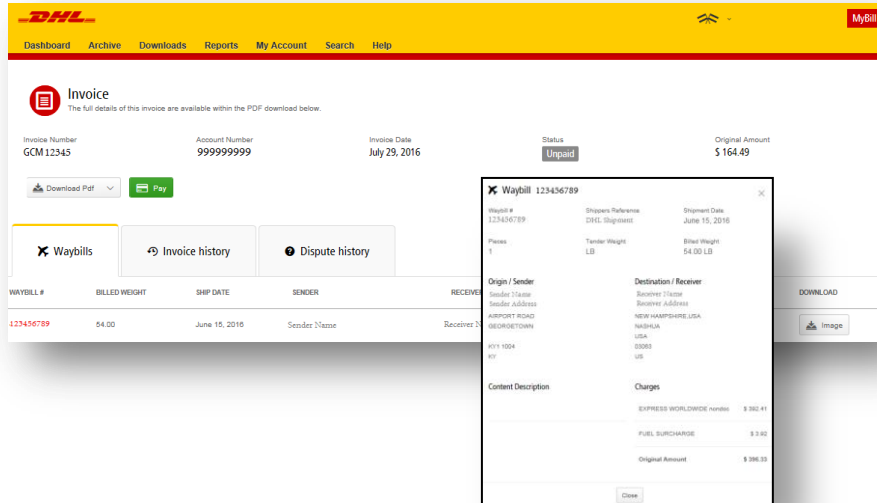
DHL

MyBill

Dashboard Archive Downloads Reports My Account Search Help

Invoice
The full details of this invoice are available within the PDF download below.

Invoice Number
GCM 12345

Account Number
999999999

Invoice Date
July 29, 2016

Status
Unpaid

Original Amount
$ 164.49

Download Pdf

Pay

Waybills

Invoice history

Dispute history

| WAYBILL # | BILLED WEIGHT | SHIP DATE | SENDER | RECEIVER | DOWNLOAD |
|---|---|---|---|---|---|
| 123456789 | 54.00 | June 15, 2016 | Sender Name | Receiver N | Image |

Waybill 123456789

Waybill #
123456789

Shippers Reference
DHL Shipment

Shipment Date
June 15, 2016

Pieces
1

Tender Weight
LB

Billed Weight
54.00 LB

Origin / Sender
Sender Name
Sender Address
AIRPORT ROAD
GEORGETOWN

KY1 1004
KY

Destination / Receiver
Receiver Name
Receiver Address
NEW HAMPSHIRE,USA
NASHUA
USA
03063
US

Content Description

Charges

| | |
|---|---|
| EXPRESS WORLDWIDE nondoc | $ 392.41 |
| FUEL SURCHARGE | $ 3.92 |
| Original Amount | $ 396.33 |

Close